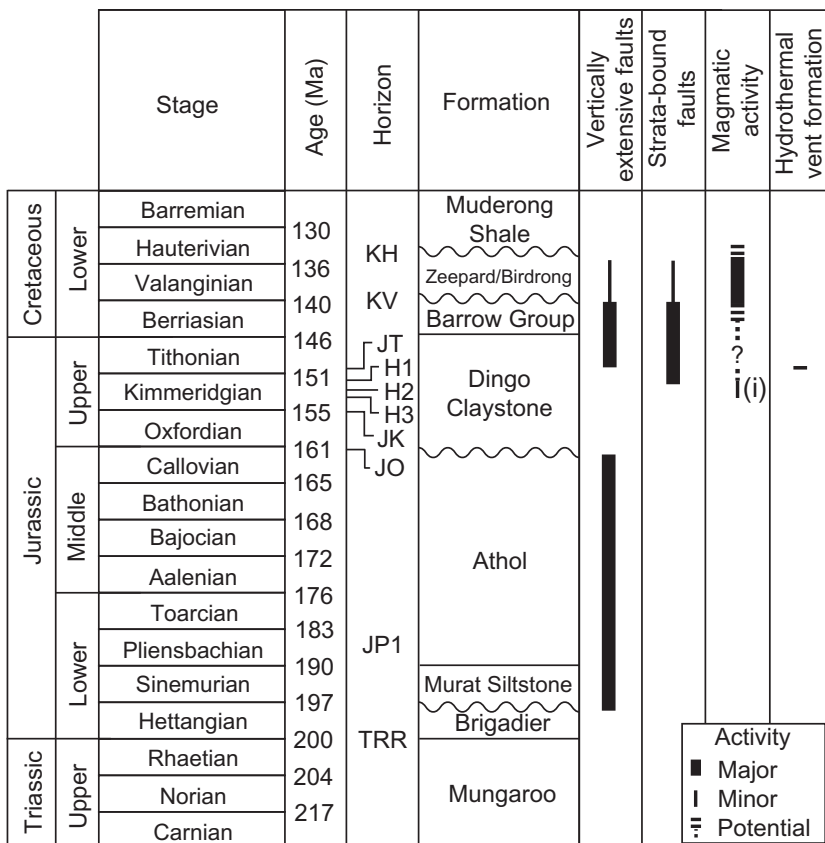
| | | Stage | Age (Ma) | Horizon | Formation | Vertically extensive faults | Strata-bound faults | Magmatic activity | Hydrothermal vent formation |
|---|---|---|---|---|---|---|---|---|---|
| Cretaceous | Lower | Barremian | 130 | | Muderong Shale | | | | |
| | | Hauterivian | 136 | KH | | | | | |
| | | Valanginian | 140 | KV | Zeepard/Birdrong | | | | |
| | | Berriasian | 146 | | Barrow Group | | | | |
| Jurassic | Upper | Tithonian | 151 | JT H1 | Dingo Claystone | | | ? | |
| | | Kimmeridgian | 155 | H2 H3 | | | | (i) | |
| | | Oxfordian | 161 | JK | | | | | |
| | Middle | Callovian | 165 | JO | Athol | | | | |
| | | Bathonian | 168 | | | | | | |
| | | Bajocian | 172 | | | | | | |
| | | Aalenian | 176 | | | | | | |
| | Lower | Toarcian | 183 | | | | | | |
| | | Pliensbachian | 190 | JP1 | | | | | |
| | | Sinemurian | 197 | | Murat Siltstone | | | | |
| | | Hettangian | 200 | | Brigadier | | | | |
| Triassic | Upper | Rhaetian | 204 | TRR | Mungaroo | | | | |
| | | Norian | 217 | | | | | | |
| | | Carnian | | | | | | | |

Activity
Major
Minor
Potential